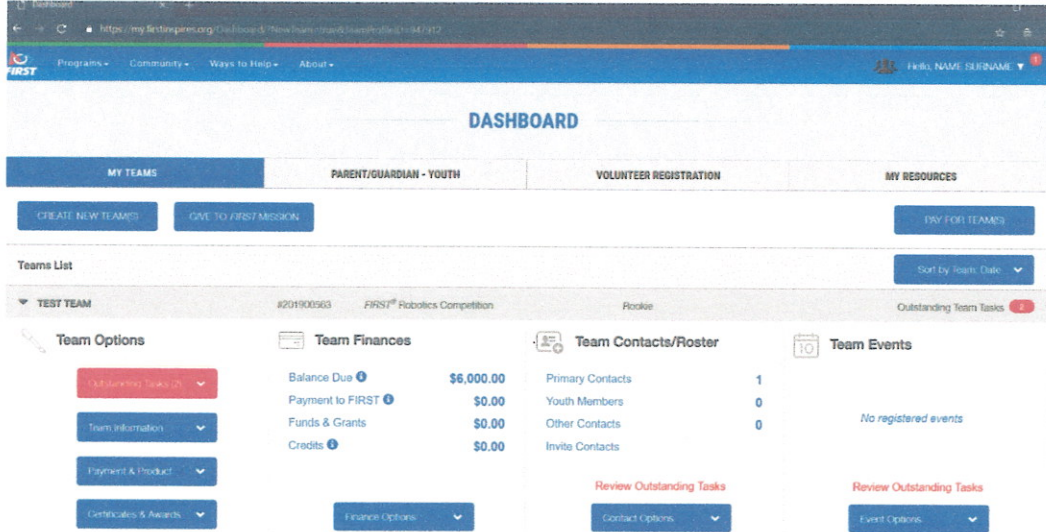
Dashboard

https://my.firstinspires.org/Dashboard/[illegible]

FIRST Programs▾ Community▾ Ways to Help▾ About▾

Hello, NAME SURNAME ▾

DASHBOARD

MY TEAMS

PARENT/GUARDIAN - YOUTH

VOLUNTEER REGISTRATION

MY RESOURCES

CREATE NEW TEAM(S)

GIVE TO FIRST MISSION

PAY FOR TEAM(S)

Teams List

Sort by Team Date

TEST TEAM

#201900563

FIRST® Robotics Competition

Rookie

Outstanding Team Tasks

Team Options

Outstanding Tasks (2)

Team Information

Payment & Product

Certificates & Awards

Team Finances

| | |
|---|---|
| Balance Due | $6,000.00 |
| Payment to FIRST | $0.00 |
| Funds & Grants | $0.00 |
| Credits | $0.00 |

Finance Options

Team Contacts/Roster

| | |
|---|---|
| Primary Contacts | 1 |
| Youth Members | 0 |
| Other Contacts | 0 |
| Invite Contacts | |

Review Outstanding Tasks

Contact Options

10

Team Events

No registered events

Review Outstanding Tasks

Event Options